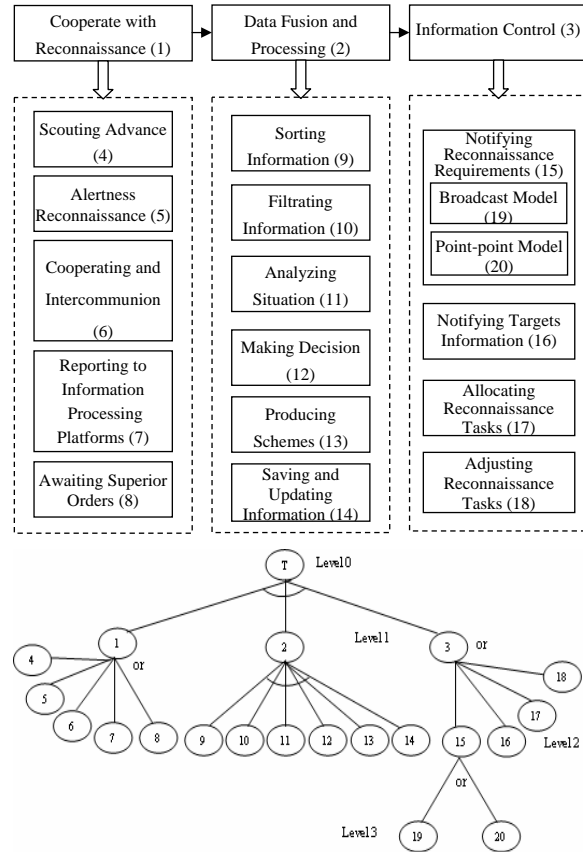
Cooperate with Reconnaissance (1)

Data Fusion and Processing (2)

Information Control (3)

Scouting Advance (4)

Alertness Reconnaissance (5)

Cooperating and Intercommunion (6)

Reporting to Information Processing Platforms (7)

Awaiting Superior Orders (8)

Sorting Information (9)

Filtrating Information (10)

Analyzing Situation (11)

Making Decision (12)

Producing Schemes (13)

Saving and Updating Information (14)

Notifying Reconnaissance Requirements (15)

Broadcast Model (19)

Point-point Model (20)

Notifying Targets Information (16)

Allocating Reconnaissance Tasks (17)

Adjusting Reconnaissance Tasks (18)

T

Level0

1

2

3

Level1

or

or

4

5

6

7

8

9

10

11

12

13

14

15

16

17

18

Level2

or

Level3

19

20